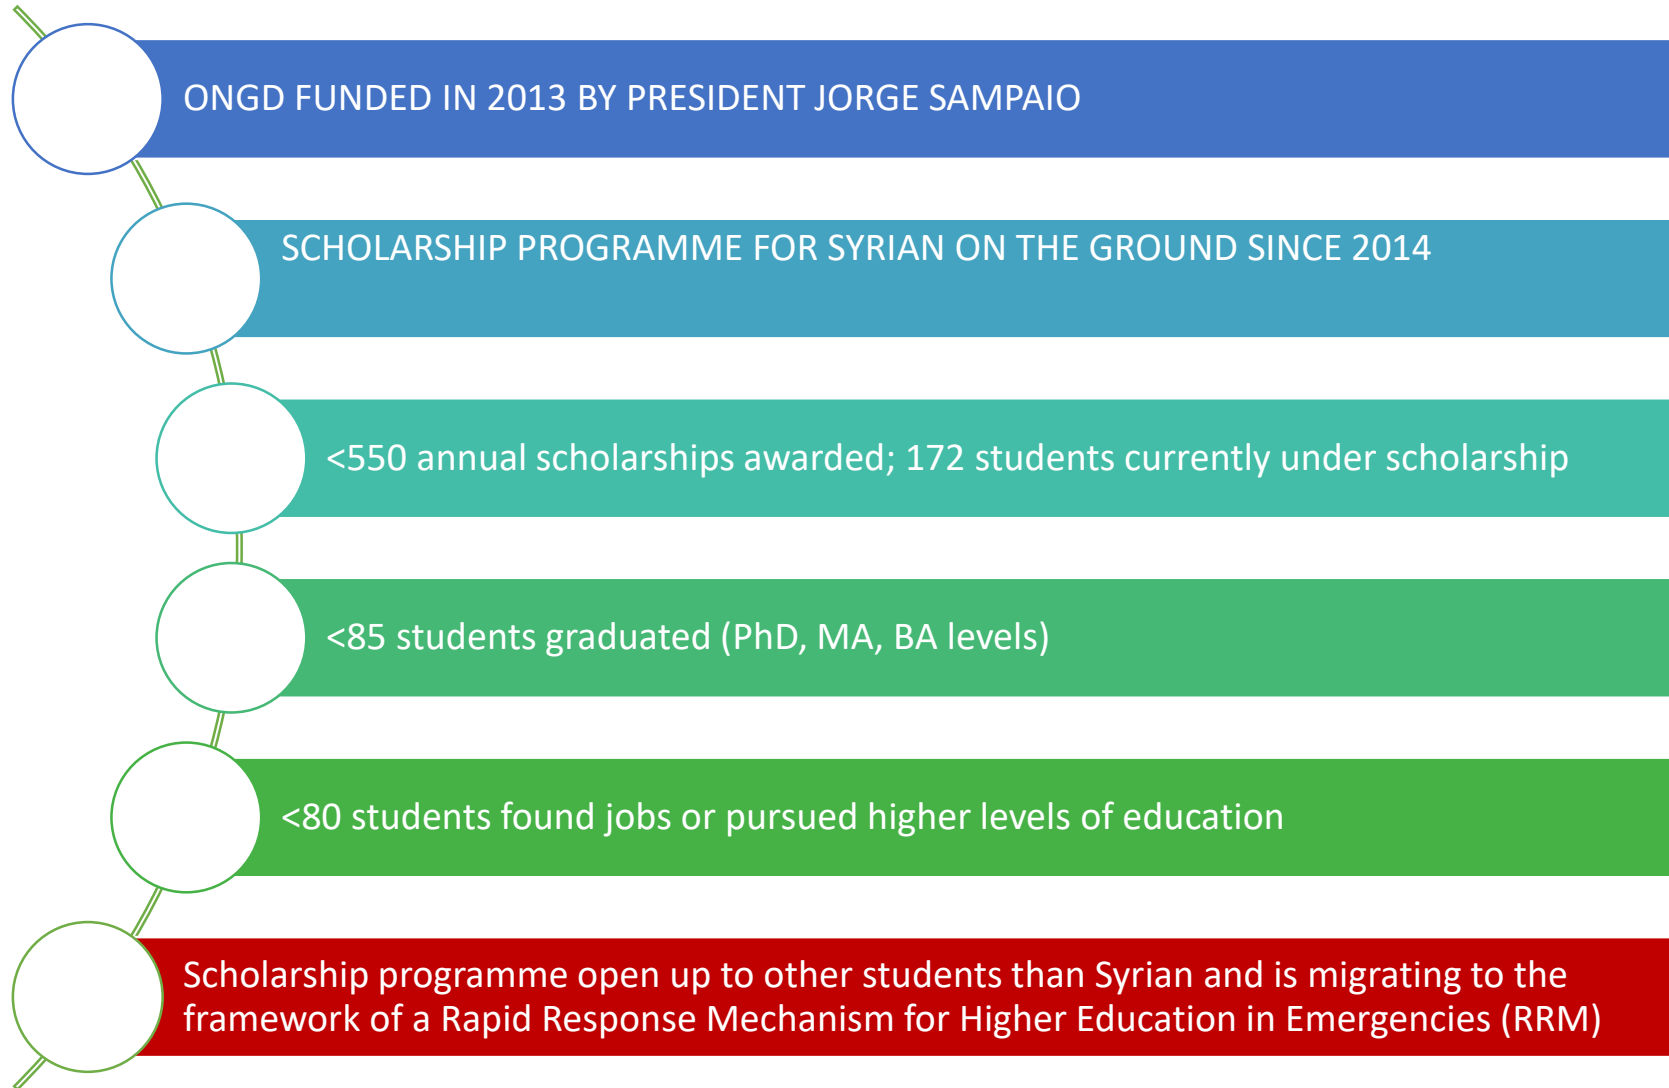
ONGD FUNDED IN 2013 BY PRESIDENT JORGE SAMPAIO

SCHOLARSHIP PROGRAMME FOR SYRIAN ON THE GROUND SINCE 2014

<550 annual scholarships awarded; 172 students currently under scholarship

<85 students graduated (PhD, MA, BA levels)

<80 students found jobs or pursued higher levels of education

Scholarship programme open up to other students than Syrian and is migrating to the framework of a Rapid Response Mechanism for Higher Education in Emergencies (RRM)